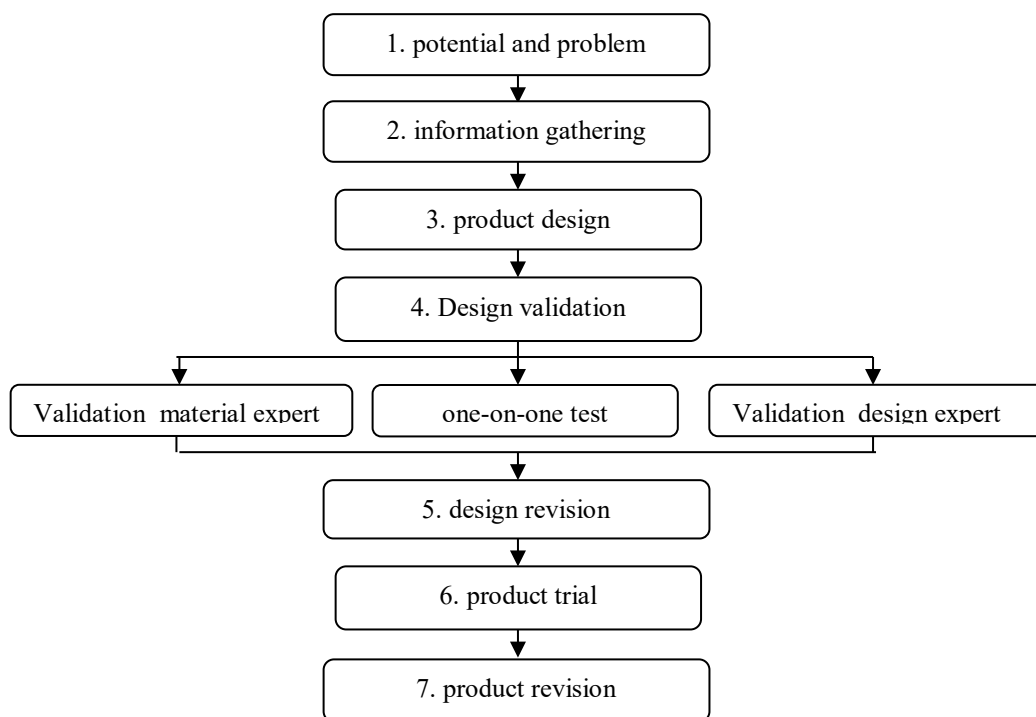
1. potential and problem

2. information gathering

3. product design

4. Design validation

Validation material expert

one-on-one test

Validation design expert

5. design revision

6. product trial

7. product revision